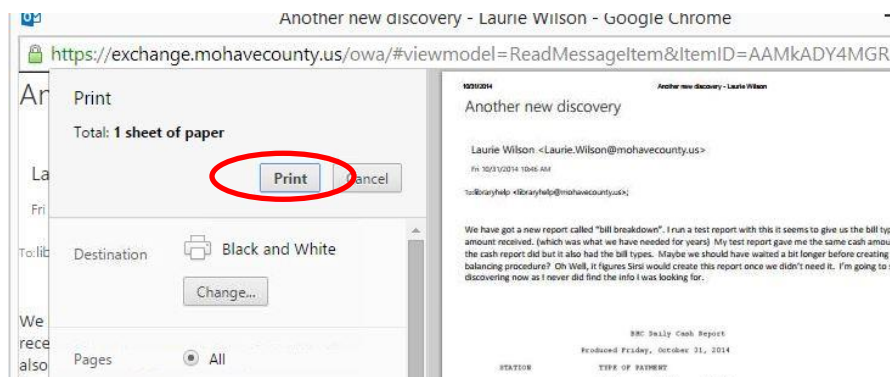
Another new discovery - Laurie Wilson - Google Chrome

https://exchange.mohavecounty.us/owa/#viewmodel=ReadMessageItem&ItemID=AAMkADY4MGR

An

La

Fri

To: lib

We
rece
also

Print

Total: 1 sheet of paper

Print

Cancel

Destination

Black and White

Change...

Pages

All

10/31/2014

Another new discovery - Laurie Wilson

Another new discovery

Laurie Wilson <Laurie.Wilson@mohavecounty.us>

Fri 10/31/2014 10:46 AM

To:libraryhelp <libraryhelp@mohavecounty.us>;

We have got a new report called "bill breakdown". I run a test report with this it seems to give us the bill typ amount received. (which was what we have needed for years) My test report gave me the same cash amou the cash report did but it also had the bill types. Maybe we should have waited a bit longer before creating balancing procedure? Oh Well, it figures Sirsi would create this report once we didn't need it. I'm going to discovering now as I never did find the info I was looking for.

BHC Daily Cash Report

Produced Friday, October 31, 2014

STATION

TYPE OF PAYMENT